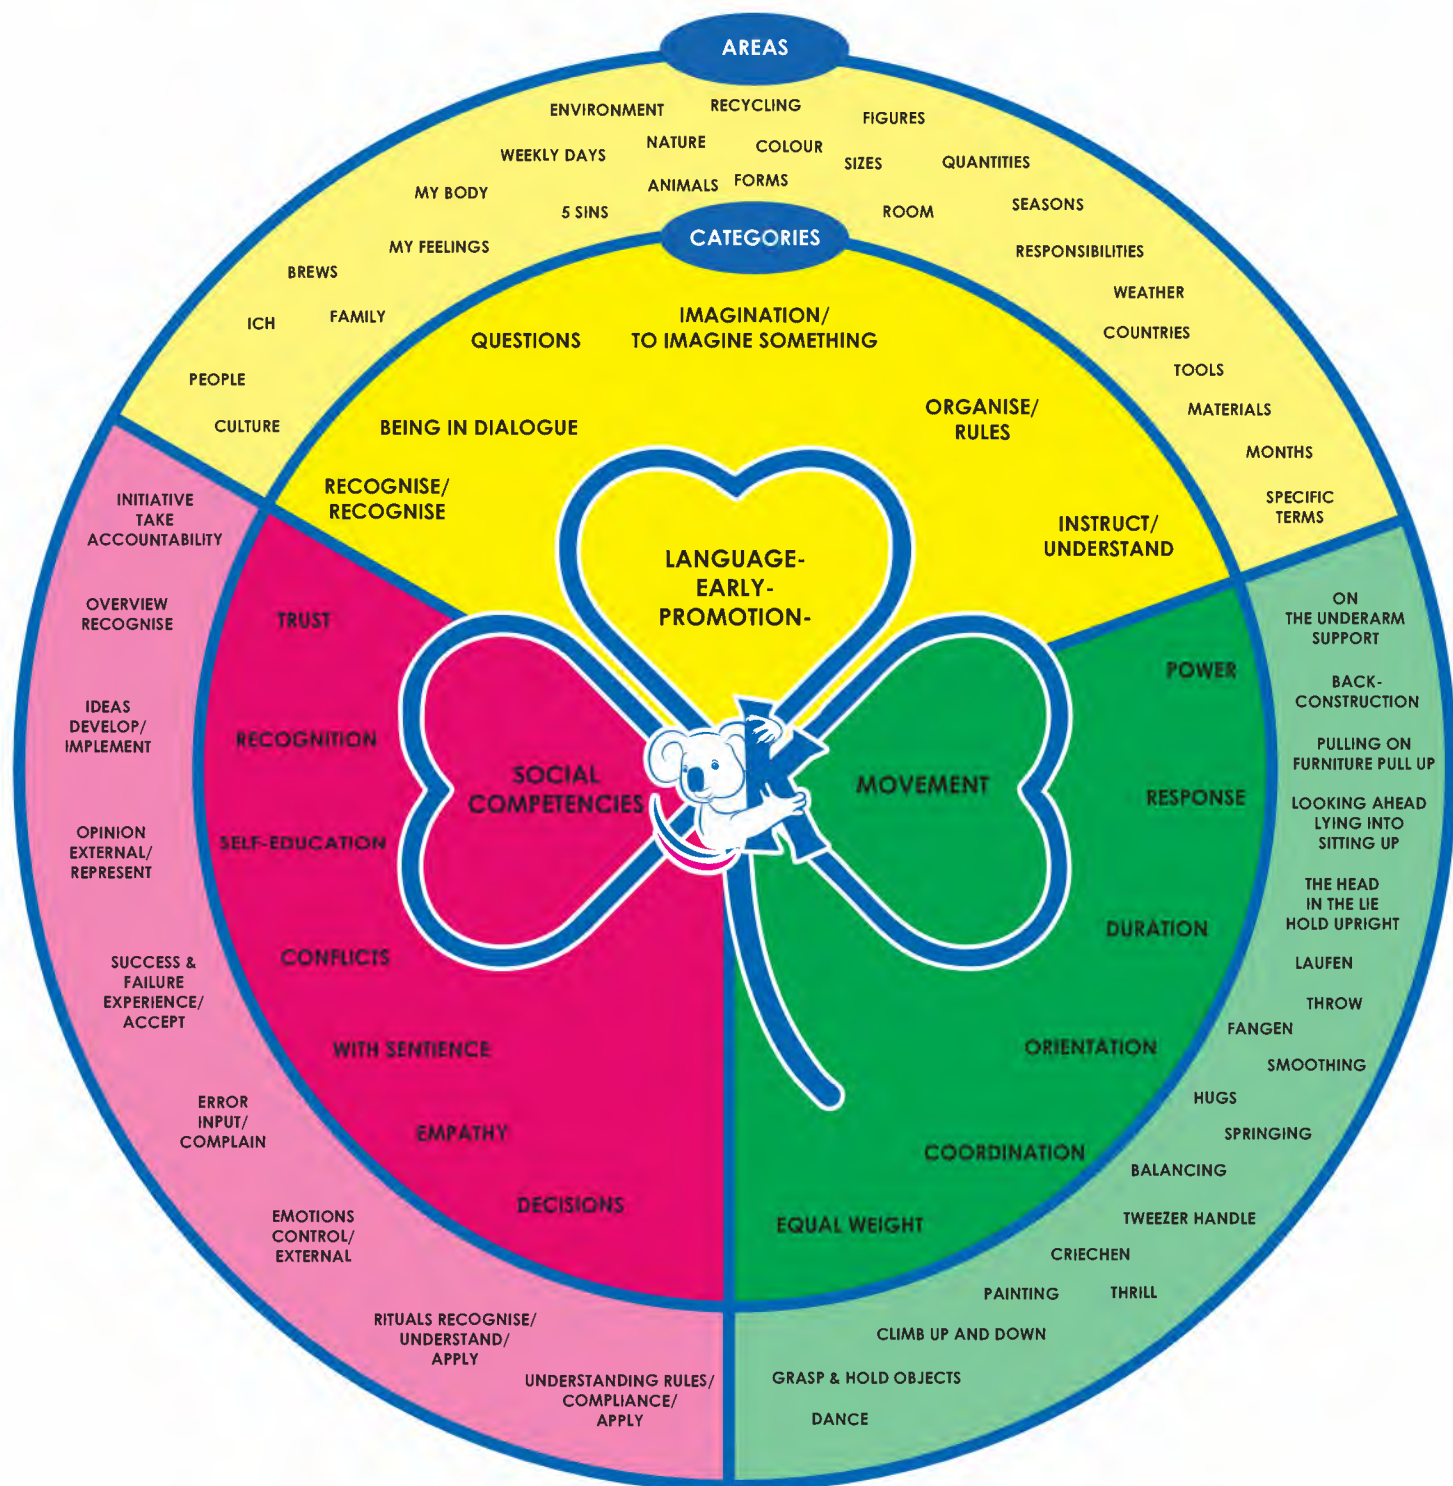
AREAS

ENVIRONMENT
RECYCLING
FIGURES
WEEKLY DAYS
NATURE
COLOUR
SIZES
QUANTITIES
MY BODY
ANIMALS
FORMS
5 SINS
ROOM
SEASONS
MY FEELINGS
RESPONSIBILITIES
BREWS
WEATHER
ICH
FAMILY
COUNTRIES
TOOLS
PEOPLE
MATERIALS
CULTURE
MONTHS
SPECIFIC TERMS

CATEGORIES

QUESTIONS
IMAGINATION/ TO IMAGINE SOMETHING
BEING IN DIALOGUE
ORGANISE/ RULES
RECOGNISE/ RECOGNISE
INSTRUCT/ UNDERSTAND

LANGUAGE- EARLY- PROMOTION-

INITIATIVE TAKE ACCOUNTABILITY
OVERVIEW RECOGNISE
IDEAS DEVELOP/ IMPLEMENT
OPINION EXTERNAL/ REPRESENT
SUCCESS & FAILURE EXPERIENCE/ ACCEPT
ERROR INPUT/ COMPLAIN
EMOTIONS CONTROL/ EXTERNAL
RITUALS RECOGNISE/ UNDERSTAND/ APPLY
UNDERSTANDING RULES/ COMPLIANCE/ APPLY

TRUST
RECOGNITION
SELF-EDUCATION
CONFLICTS
WITH SENTIENCE
EMPATHY
DECISIONS

SOCIAL COMPETENCIES

MOVEMENT

POWER
RESPONSE
DURATION
ORIENTATION
COORDINATION
EQUAL WEIGHT

ON THE UNDERARM SUPPORT
BACK- CONSTRUCTION
PULLING ON FURNITURE PULL UP
LOOKING AHEAD LYING INTO SITTING UP
THE HEAD IN THE LIE HOLD UPRIGHT
LAUFEN
THROW
FANGEN
SMOOTHING
HUGS
SPRINGING
BALANCING
TWEEZER HANDLE
CRIECHEN
PAINTING
THRILL
CLIMB UP AND DOWN
GRASP & HOLD OBJECTS
DANCE